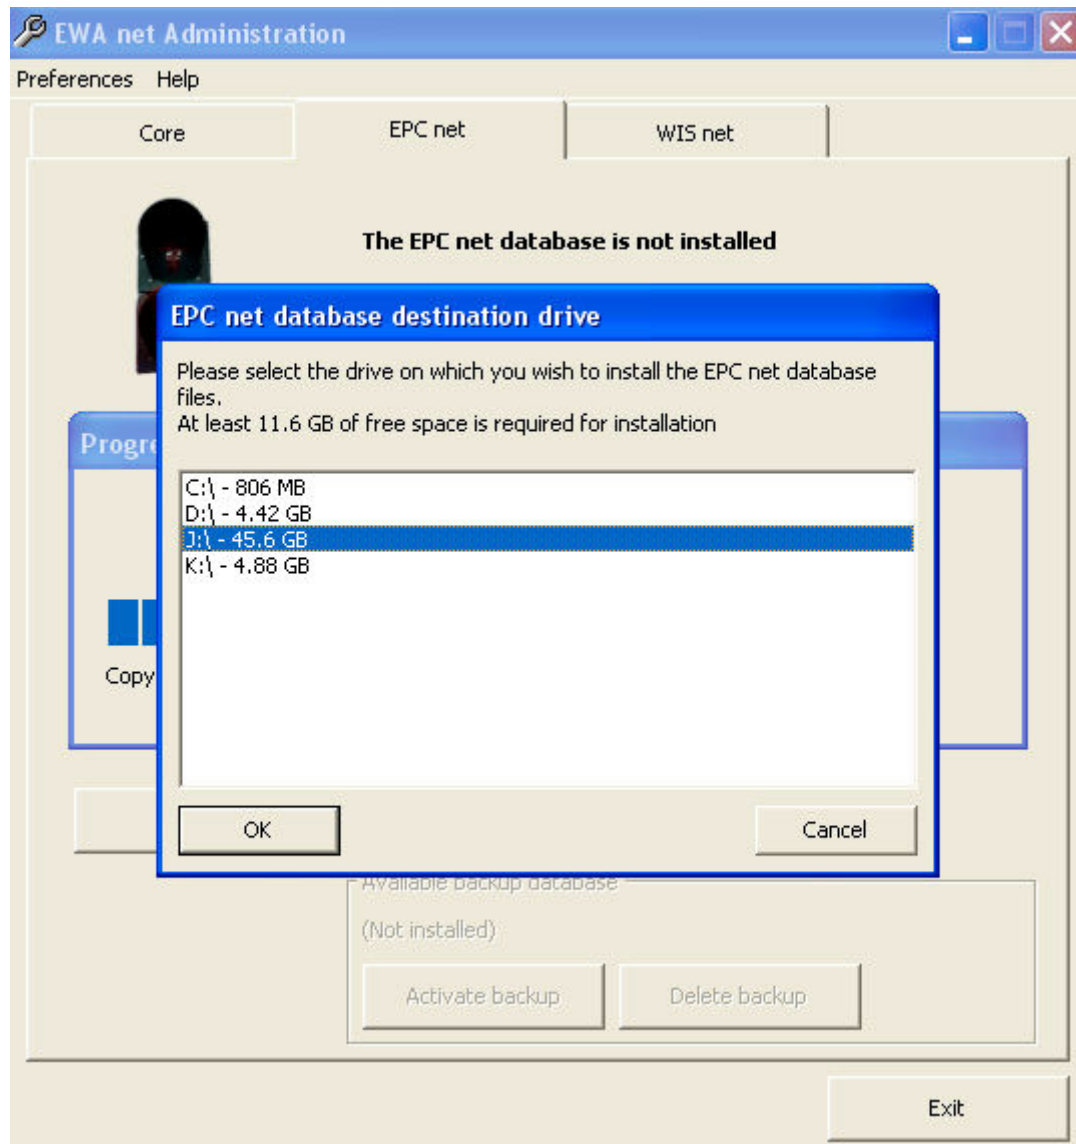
EWA net Administration

Preferences Help

Core
EPC net
WIS net

The EPC net database is not installed

EPC net database destination drive

Please select the drive on which you wish to install the EPC net database files.
At least 11.6 GB of free space is required for installation

C:\ - 806 MB
D:\ - 4.42 GB
J:\ - 45.6 GB
K:\ - 4.88 GB

OK
Cancel

Progr

Copy

Available backup database

(Not installed)

Activate backup
Delete backup

Exit